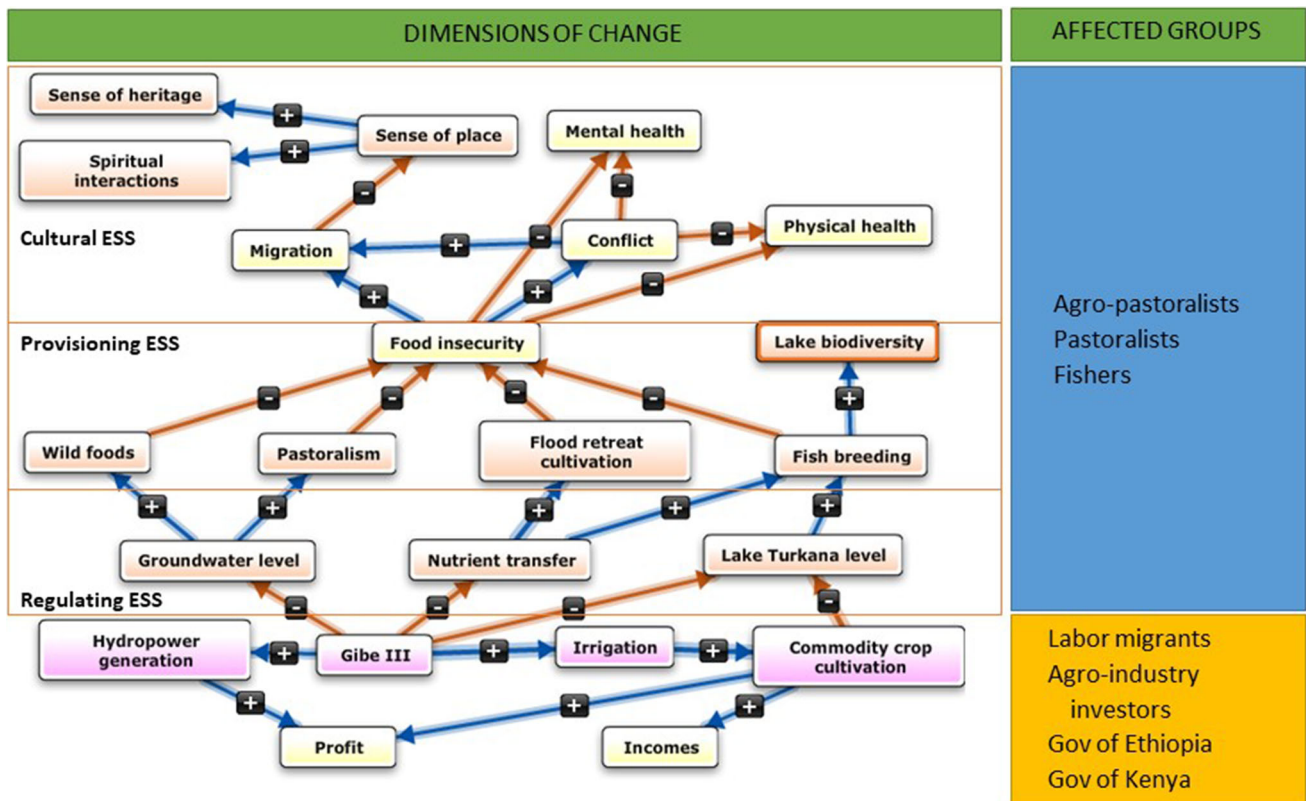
DIMENSIONS OF CHANGE

AFFECTED GROUPS

Sense of heritage
+
Sense of place
+
Spiritual interactions
Mental health
-
-
Cultural ESS
Migration
+
-
Conflict
-
Physical health
+
+
-
Provisioning ESS
Food insecurity
Lake biodiversity
-
-
-
-
+
Wild foods
Pastoralism
Flood retreat cultivation
Fish breeding
+
+
+
+
+
Groundwater level
Nutrient transfer
Lake Turkana level
Regulating ESS
-
-
-
-
Hydropower generation
+
Gibe III
+
Irrigation
+
Commodity crop cultivation
+
+
+
Profit
Incomes

Agro-pastoralists
Pastoralists
Fishers

Labor migrants
Agro-industry investors
Gov of Ethiopia
Gov of Kenya